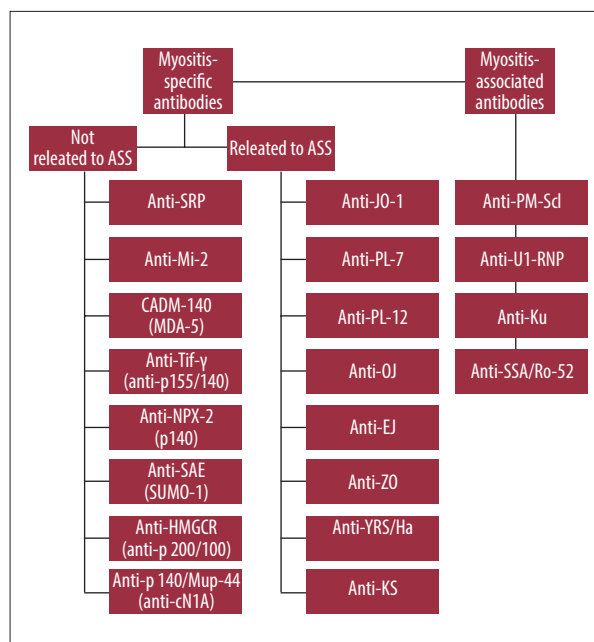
Myositis-specific antibodies

Myositis-associated antibodies

Not releated to ASS

Releated to ASS

Anti-SRP

Anti-Mi-2

CADM-140 (MDA-5)

Anti-Tif-γ (anti-p155/140)

Anti-NPX-2 (p140)

Anti-SAE (SUMO-1)

Anti-HMGCR (anti-p 200/100)

Anti-p 140/Mup-44 (anti-cN1A)

Anti-JO-1

Anti-PL-7

Anti-PL-12

Anti-OJ

Anti-EJ

Anti-ZO

Anti-YRS/Ha

Anti-KS

Anti-PM-Scl

Anti-U1-RNP

Anti-Ku

Anti-SSA/Ro-52